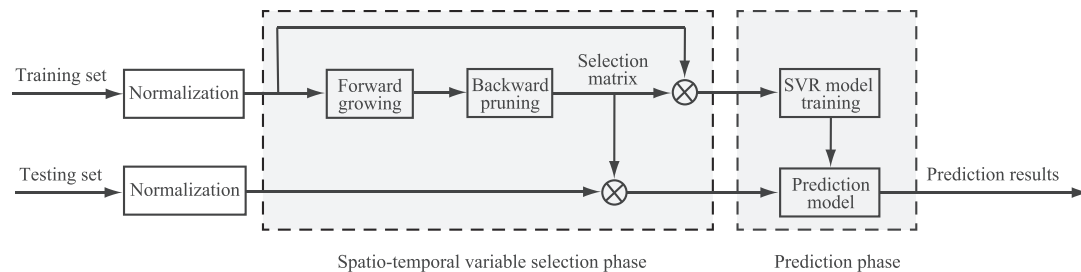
Training set
Normalization
Forward growing
Backward pruning
Selection matrix
SVR model training
Testing set
Normalization
Prediction model
Prediction results
Spatio-temporal variable selection phase
Prediction phase